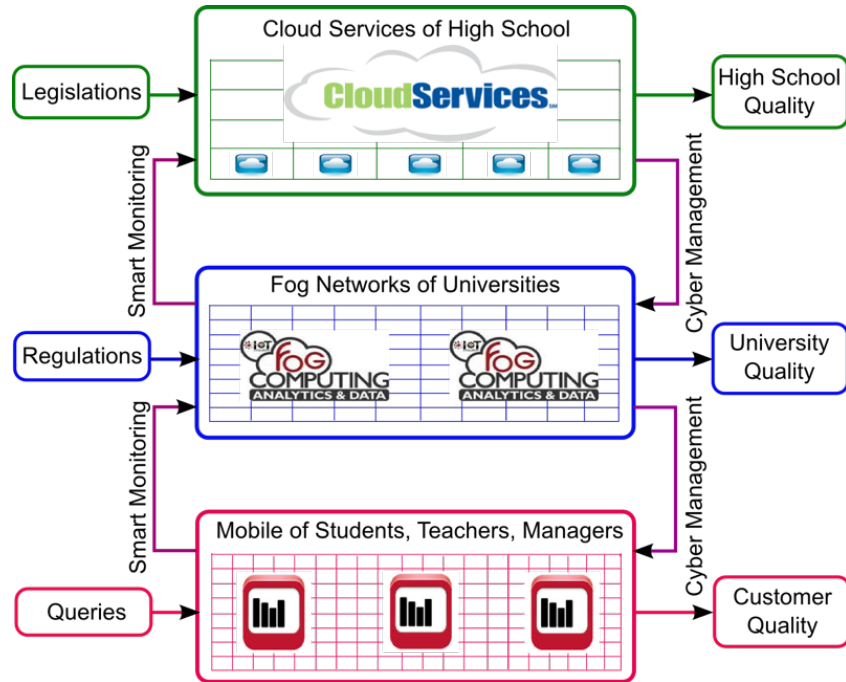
Cloud Services of High School

Legislations

CloudServices

High School Quality

Smart Monitoring

Cyber Management

Fog Networks of Universities

Regulations

IoT FOG COMPUTING ANALYTICS & DATA

IoT FOG COMPUTING ANALYTICS & DATA

University Quality

Smart Monitoring

Cyber Management

Mobile of Students, Teachers, Managers

Queries

Customer Quality